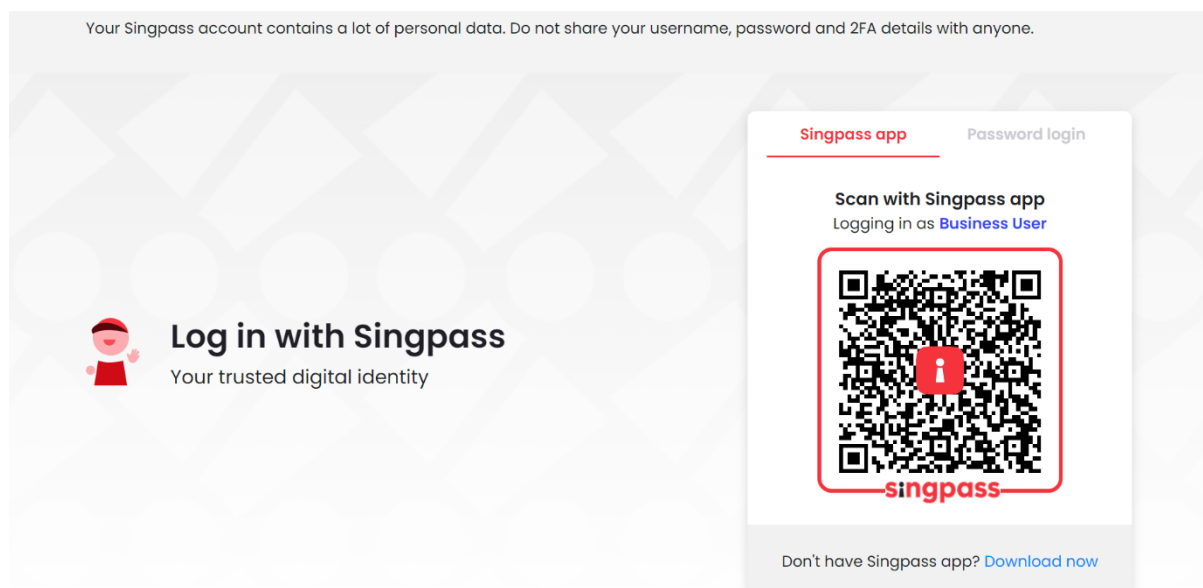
Your Singpass account contains a lot of personal data. Do not share your username, password and 2FA details with anyone.

Log in with Singpass
Your trusted digital identity

Singpass app
Password login

Scan with Singpass app
Logging in as Business User

singpass

Don't have Singpass app? Download now